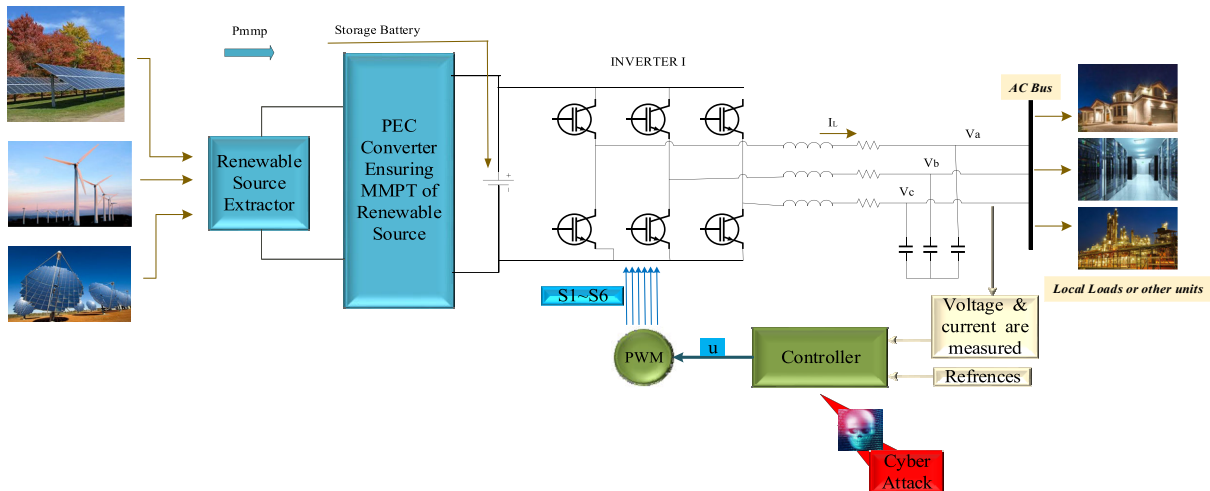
Pmmp

Storage Battery

INVERTER I

Renewable Source Extractor

PEC Converter Ensuring MMPT of Renewable Source

+
-

$I_L$

Va

Vb

Vc

AC Bus

Local Loads or other units

S1~S6

PWM

u

Controller

Voltage & current are measured

Refrences

Cyber Attack